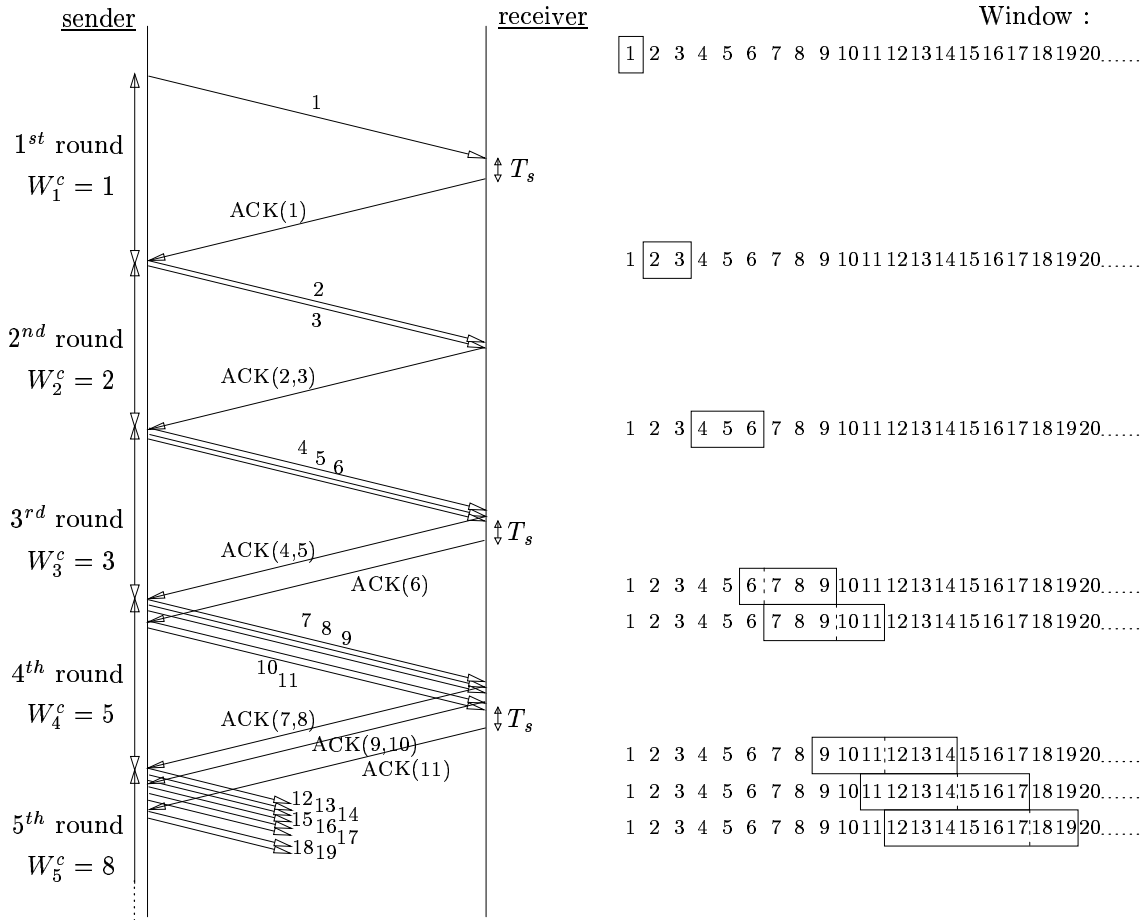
sender

receiver

Window :

1 2 3 4 5 6 7 8 9 10 11 12 13 14 15 16 17 18 19 20......

1

$1^{st}$ round

$W_1^c = 1$

$T_s$

ACK(1)

1 2 3 4 5 6 7 8 9 10 11 12 13 14 15 16 17 18 19 20......

2

3

$2^{nd}$ round

$W_2^c = 2$

ACK(2,3)

1 2 3 4 5 6 7 8 9 10 11 12 13 14 15 16 17 18 19 20......

4 5 6

$3^{rd}$ round

$W_3^c = 3$

$T_s$

ACK(4,5)

ACK(6)

1 2 3 4 5 6 7 8 9 10 11 12 13 14 15 16 17 18 19 20......

1 2 3 4 5 6 7 8 9 10 11 12 13 14 15 16 17 18 19 20......

7 8 9

10 11

$4^{th}$ round

$W_4^c = 5$

$T_s$

ACK(7,8)

ACK(9,10)

ACK(11)

1 2 3 4 5 6 7 8 9 10 11 12 13 14 15 16 17 18 19 20......

1 2 3 4 5 6 7 8 9 10 11 12 13 14 15 16 17 18 19 20......

1 2 3 4 5 6 7 8 9 10 11 12 13 14 15 16 17 18 19 20......

12 13 14

15 16 17

18 19

$5^{th}$ round

$W_5^c = 8$